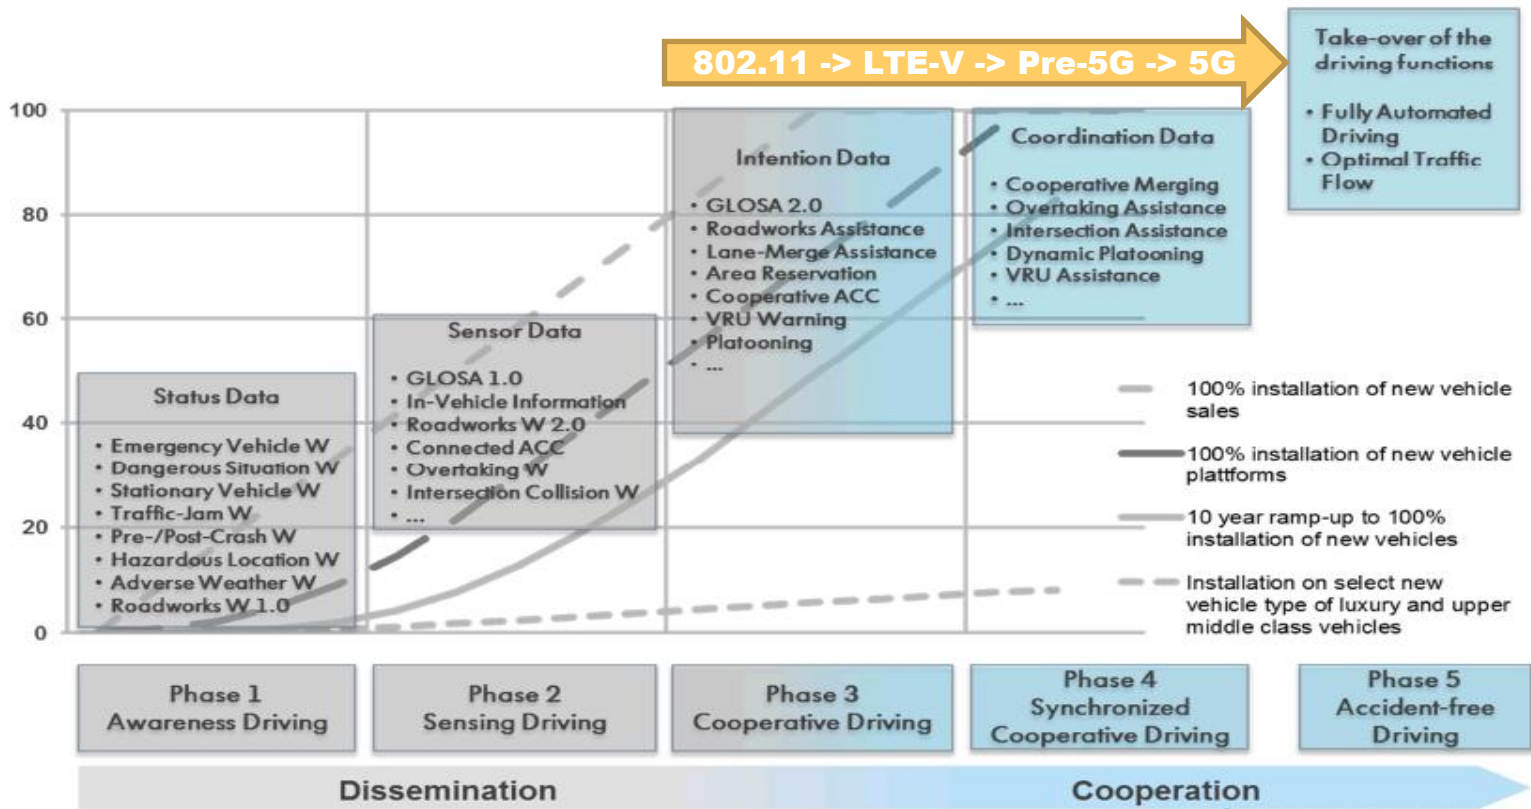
802.11 -> LTE-V -> Pre-5G -> 5G

Take-over of the driving functions
• Fully Automated Driving
• Optimal Traffic Flow

100
80
60
40
20
0

Status Data
• Emergency Vehicle W
• Dangerous Situation W
• Stationary Vehicle W
• Traffic-Jam W
• Pre-/Post-Crash W
• Hazardous Location W
• Adverse Weather W
• Roadworks W 1.0

Sensor Data
• GLOSA 1.0
• In-Vehicle Information
• Roadworks W 2.0
• Connected ACC
• Overtaking W
• Intersection Collision W
• ...

Intention Data
• GLOSA 2.0
• Roadworks Assistance
• Lane-Merge Assistance
• Area Reservation
• Cooperative ACC
• VRU Warning
• Platooning
• ...

Coordination Data
• Cooperative Merging
• Overtaking Assistance
• Intersection Assistance
• Dynamic Platooning
• VRU Assistance
• ...

100% installation of new vehicle sales
100% installation of new vehicle plattforms
10 year ramp-up to 100% installation of new vehicles
Installation on select new vehicle type of luxury and upper middle class vehicles

Phase 1 Awareness Driving
Phase 2 Sensing Driving
Phase 3 Cooperative Driving
Phase 4 Synchronized Cooperative Driving
Phase 5 Accident-free Driving

Dissemination
Cooperation